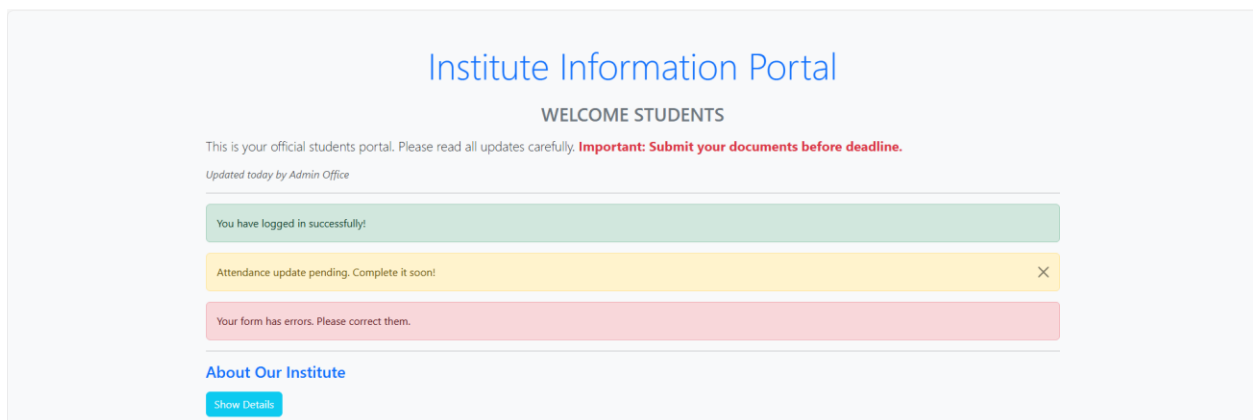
Institute Information Portal

WELCOME STUDENTS

This is your official students portal. Please read all updates carefully. **Important: Submit your documents before deadline.**

*Updated today by Admin Office*

You have logged in successfully!

Attendance update pending. Complete it soon!

×

Your form has errors. Please correct them.

About Our Institute

Show Details